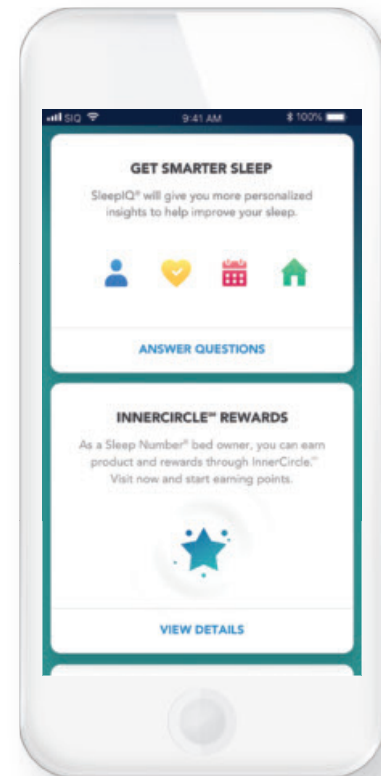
SIQ 9:41 AM 100%

GET SMARTER SLEEP

SleepIQ® will give you more personalized insights to help improve your sleep.

ANSWER QUESTIONS

INNERCIRCLE℠ REWARDS

As a Sleep Number® bed owner, you can earn product and rewards through InnerCircle.℠ Visit now and start earning points.

VIEW DETAILS